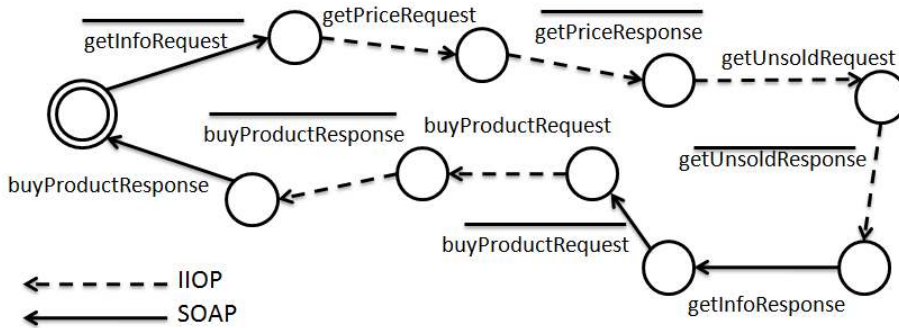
$\overline{\text{getInfoRequest}}$

getPriceRequest

$\overline{\text{getPriceResponse}}$

getUnsoldRequest

$\overline{\text{buyProductResponse}}$

buyProductRequest

$\overline{\text{getUnsoldResponse}}$

buyProductResponse

$\overline{\text{buyProductRequest}}$

IIOP

SOAP

getInfoResponse